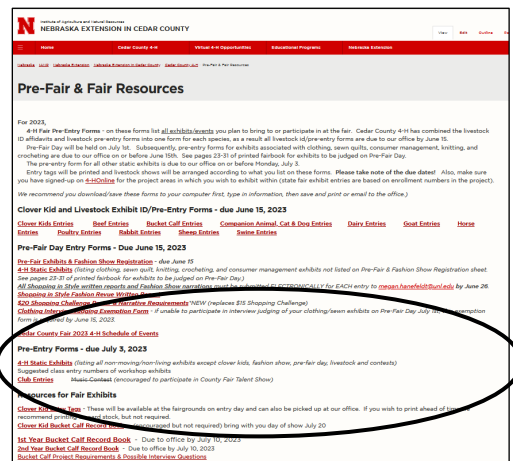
N Institute of Agriculture and Natural Resources
NEBRASKA EXTENSION IN CEDAR COUNTY

Home | Cedar County 4-H | Virtual 4-H Opportunities | Educational Programs | Nebraska Extension

Nebraska UNL Nebraska Extension Nebraska Extension in Cedar County Cedar County 4-H Pre-Fair & Fair Resources

Pre-Fair & Fair Resources

For 2023,
4-H Fair Pre-Entry Forms - on these forms list all exhibits/events you plan to bring to or participate in at the fair. Cedar County 4-H has combined the livestock ID affidavits and livestock pre-entry forms into one form for each species, as a result all livestock id/pre-entry forms are due to our office by June 15.
Pre-Fair Day will be held on July 1st. Subsequently, pre-entry forms for exhibits associated with clothing, sewn quilts, consumer management, knitting, and crocheting are due to our office on or before June 15th. See pages 23-31 of printed fairbook for exhibits to be judged on Pre-Fair Day.
The pre-entry form for all other static exhibits is due to our office on or before Monday, July 3.
Entry tags will be printed and livestock shows will be arranged according to what you list on these forms. Please take note of the due dates! Also, make sure you have signed-up on 4-HOnline for the project areas in which you wish to exhibit within (state fair exhibit entries are based on enrollment numbers in the project).

We recommend you download/save these forms to your computer first, type in information, then save and print or email to the office.)

Clover Kid and Livestock Exhibit ID/Pre-Entry Forms - due June 15, 2023
Clover Kids Entries Beef Entries Bucket Calf Entries Companion Animal, Cat & Dog Entries Dairy Entries Goat Entries Horse Entries Poultry Entries Rabbit Entries Sheep Entries Swine Entries

Pre-Fair Day Entry Forms - June 15, 2023
Pre-Fair Exhibits & Fashion Show Registration - due June 15
4-H Static Exhibits (listing clothing, sewn quilt, knitting, crocheting, and consumer management exhibits not listed on Pre-Fair & Fashion Show Registration sheet. See pages 23-31 of printed fairbook for exhibits to be judged on Pre-Fair Day.)
All Shopping in Style written reports and Fashion Show narrations must be submitted ELECTRONICALLY for EACH entry to megan.hanefeldt@unl.edu by June 26.
Shopping in Style Fashion Revue Written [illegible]
$20 Shopping Challenge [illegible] Narrative Requirements *NEW (replaces $15 Shopping Challenge)
Clothing Interview Judging Exemption Form - if unable to participate in interview judging of your clothing/sewn exhibits on Pre-Fair Day July 1st, the exemption form is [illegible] by June 15, 2023.
Cedar County Fair 2023 4-H Schedule of Events

Pre-Entry Forms - due July 3, 2023
4-H Static Exhibits (listing all non-moving/non-living exhibits except clover kids, fashion show, pre-fair day, livestock and contests)
Suggested class entry numbers of workshop exhibits
Club Entries Music Contest (encouraged to participate in County Fair Talent Show)

Resources for Fair Exhibits
Clover Kid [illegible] Tags - These will be available at the fairgrounds on entry day and can also be picked up at our office. If you wish to print ahead of time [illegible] recommend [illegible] stock, but not required.
Clover Kid Bucket Calf Record Book (encouraged but not required) bring with you day of show July 20.

1st Year Bucket Calf Record Book - Due to office by July 10, 2023
2nd Year Bucket Calf Record Book - Due to office by July 10, 2023
Bucket Calf Project Requirements & Possible Interview Questions